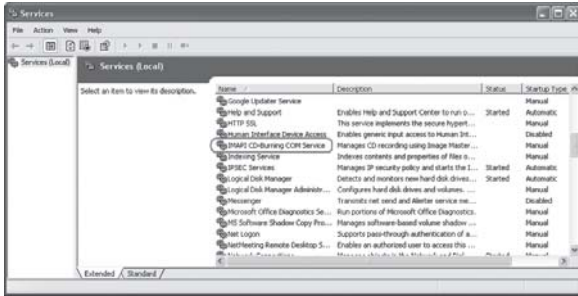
Services

File Action View Help

Services (Local)

Services (Local)

Select an item to view its description.

| Name | Description | Status | Startup Type |
|---|---|---|---|
| Google Updater Service | | | Manual |
| Help and Support | Enables Help and Support Center to run o... | Started | Automatic |
| HTTP SSL | This service implements the secure hypert... | | Manual |
| Human Interface Device Access | Enables generic input access to Human Int... | | Disabled |
| IMAPI CD-Burning COM Service | Manages CD recording using Image Master... | | Manual |
| Indexing Service | Indexes contents and properties of files o... | | Manual |
| IPSEC Services | Manages IP security policy and starts the I... | Started | Automatic |
| Logical Disk Manager | Detects and monitors new hard disk drives... | Started | Automatic |
| Logical Disk Manager Administr... | Configures hard disk drives and volumes. ... | | Manual |
| Messenger | Transmits net send and Alerter service me... | | Disabled |
| Microsoft Office Diagnostics Se... | Run portions of Microsoft Office Diagnostics... | | Manual |
| MS Software Shadow Copy Pro... | Manages software-based volume shadow ... | | Manual |
| Net Logon | Supports pass-through authentication of a... | | Manual |
| NetMeeting Remote Desktop S... | Enables an authorized user to access this ... | | Manual |
| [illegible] | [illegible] | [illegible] | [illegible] |

Extended Standard